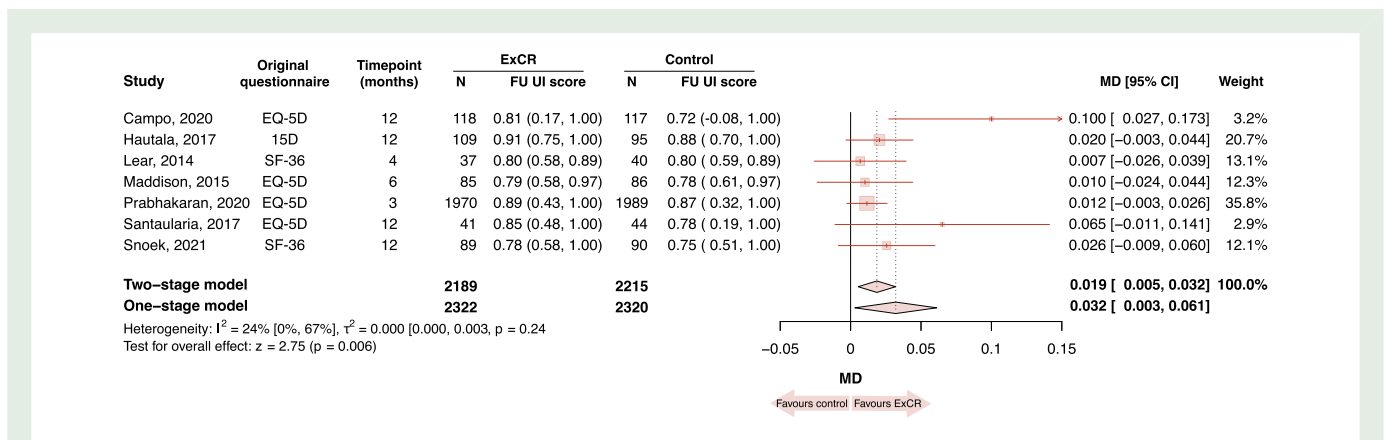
| Study | Original questionnaire | Timepoint (months) | ExCR N | ExCR FU UI score | Control N | Control FU UI score | MD [95% CI] | Weight |
|---|---|---|---|---|---|---|---|---|
| Campo, 2020 | EQ-5D | 12 | 118 | 0.81 (0.17, 1.00) | 117 | 0.72 (-0.08, 1.00) | 0.100 [ 0.027, 0.173] | 3.2% |
| Hautala, 2017 | 15D | 12 | 109 | 0.91 (0.75, 1.00) | 95 | 0.88 ( 0.70, 1.00) | 0.020 [−0.003, 0.044] | 20.7% |
| Lear, 2014 | SF-36 | 4 | 37 | 0.80 (0.58, 0.89) | 40 | 0.80 ( 0.59, 0.89) | 0.007 [−0.026, 0.039] | 13.1% |
| Maddison, 2015 | EQ-5D | 6 | 85 | 0.79 (0.58, 0.97) | 86 | 0.78 ( 0.61, 0.97) | 0.010 [−0.024, 0.044] | 12.3% |
| Prabhakaran, 2020 | EQ-5D | 3 | 1970 | 0.89 (0.43, 1.00) | 1989 | 0.87 ( 0.32, 1.00) | 0.012 [−0.003, 0.026] | 35.8% |
| Santaularia, 2017 | EQ-5D | 12 | 41 | 0.85 (0.48, 1.00) | 44 | 0.78 ( 0.19, 1.00) | 0.065 [−0.011, 0.141] | 2.9% |
| Snoek, 2021 | SF-36 | 12 | 89 | 0.78 (0.58, 1.00) | 90 | 0.75 ( 0.51, 1.00) | 0.026 [−0.009, 0.060] | 12.1% |
| **Two−stage model** | | | **2189** | | **2215** | | **0.019 [ 0.005, 0.032]** | **100.0%** |
| **One−stage model** | | | **2322** | | **2320** | | **0.032 [ 0.003, 0.061]** | |

Heterogeneity: $I^2$ = 24% [0%, 67%], $\tau^2$ = 0.000 [0.000, 0.003, p = 0.24
Test for overall effect: z = 2.75 (p = 0.006)

−0.05 0 0.05 0.1 0.15

MD

Favours control Favours ExCR